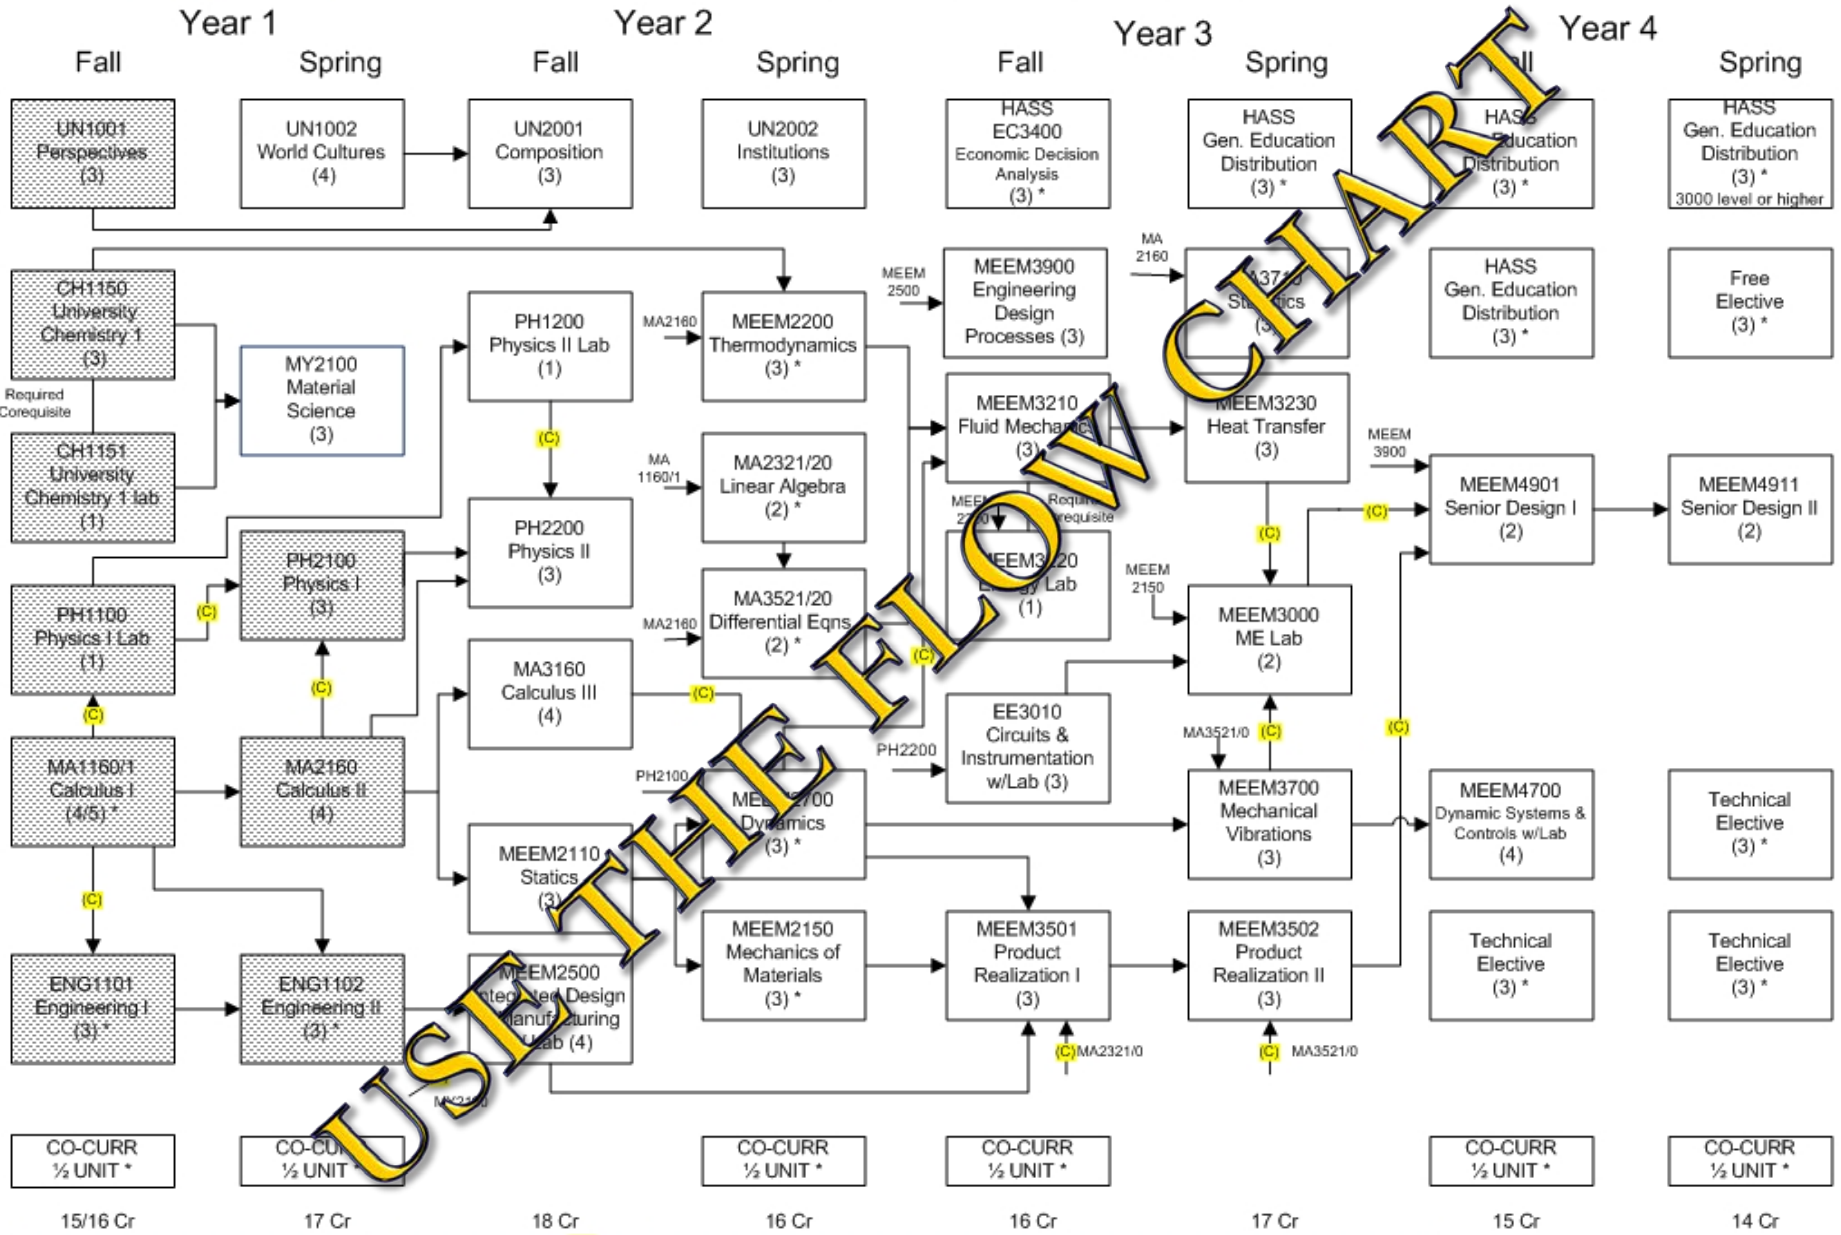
Year 1
Fall
Spring
Year 2
Fall
Spring
Year 3
Fall
Spring
Year 4
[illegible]ll
Spring

UN1001 Perspectives (3)
UN1002 World Cultures (4)
UN2001 Composition (3)
UN2002 Institutions (3)
HASS EC3400 Economic Decision Analysis (3) *
HASS Gen. Education Distribution (3) *
HASS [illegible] Education Distribution (3) *
HASS Gen. Education Distribution (3) * 3000 level or higher

CH1150 University Chemistry 1 (3)
Required Corequisite
CH1151 University Chemistry 1 lab (1)
MY2100 Material Science (3)
PH1200 Physics II Lab (1)
MA2160
MEEM2200 Thermodynamics (3) *
MEEM 2500
MEEM3900 Engineering Design Processes (3)
MA 2160
MA37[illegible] St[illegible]tics (3)
HASS Gen. Education Distribution (3) *
Free Elective (3) *

(C)
MA 1160/1
MA2321/20 Linear Algebra (2) *
MEEM3210 Fluid Mecha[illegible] (3)
MEEM3230 Heat Transfer (3)
MEEM 3900
MEEM4901 Senior Design I (2)
MEEM4911 Senior Design II (2)
MEE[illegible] 2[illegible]
Requ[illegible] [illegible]requisite
(C)
(C)

PH1100 Physics I Lab (1)
(C)
PH2100 Physics I (3)
PH2200 Physics II (3)
MA2160
MA3521/20 Differential Eqns (2) *
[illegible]EEM3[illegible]20 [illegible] Lab (1)
MEEM 2150
MEEM3000 ME Lab (2)
(C)
(C)
MA3160 Calculus III (4)
(C)
(C)
EE3010 Circuits & Instrumentation w/Lab (3)
PH2200
MA3521/0
(C)
(C)

MA1160/1 Calculus I (4/5) *
MA2160 Calculus II (4)
PH2100
MEE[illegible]2700 Dynamics (3) *
MEEM3700 Mechanical Vibrations (3)
MEEM4700 Dynamic Systems & Controls w/Lab (4)
Technical Elective (3) *
(C)
MEEM2110 Statics (3)
MEEM2150 Mechanics of Materials (3) *
MEEM3501 Product Realization I (3)
MEEM3502 Product Realization II (3)
Technical Elective (3) *
Technical Elective (3) *
ENG1101 Engineering I (3) *
ENG1102 Engineering II (3) *
MEEM2500 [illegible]tegrated Design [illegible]anufacturing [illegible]Lab (4)
(C) MA2321/0
(C) MA3521/0
MY21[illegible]

CO-CURR ½ UNIT *
CO-CU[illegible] ½ UNIT *
CO-CURR ½ UNIT *
CO-CURR ½ UNIT *
CO-CURR ½ UNIT *
CO-CURR ½ UNIT *

15/16 Cr
17 Cr
18 Cr
16 Cr
16 Cr
17 Cr
15 Cr
14 Cr

USE THE FLOW CHART